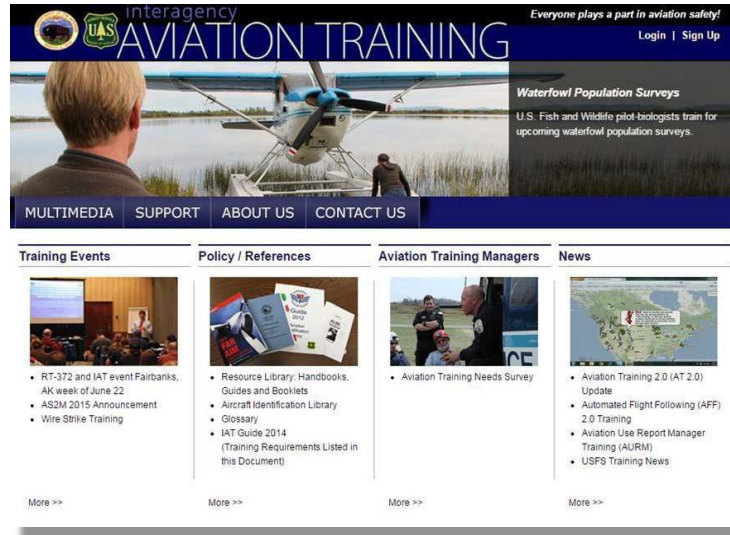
US interagency AVIATION TRAINING

Everyone plays a part in aviation safety!

Login | Sign Up

Waterfowl Population Surveys

U.S. Fish and Wildlife pilot-biologists train for upcoming waterfowl population surveys.

MULTIMEDIA SUPPORT ABOUT US CONTACT US

Training Events

- RT-372 and IAT event Fairbanks, AK week of June 22
- AS2M 2015 Announcement
- Wire Strike Training

More >>

Policy / References

- Resource Library: Handbooks, Guides and Booklets
- Aircraft Identification Library
- Glossary
- IAT Guide 2014 (Training Requirements Listed in this Document)

More >>

Aviation Training Managers

- Aviation Training Needs Survey

More >>

News

- Aviation Training 2.0 (AT 2.0) Update
- Automated Flight Following (AFF) 2.0 Training
- Aviation Use Report Manager Training (AURM)
- USFS Training News

More >>